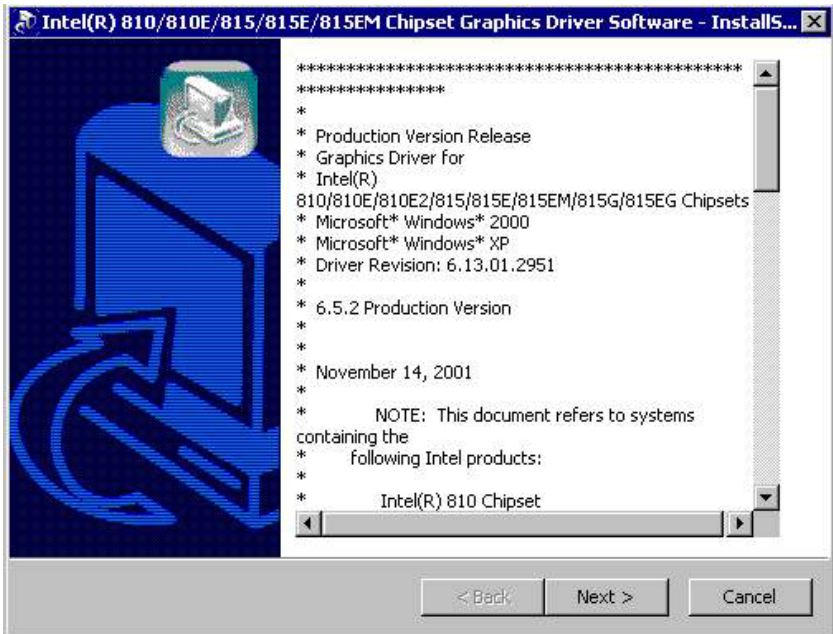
Intel(R) 810/810E/815/815E/815EM Chipset Graphics Driver Software - InstallS...

*********************************************
***************
*
* Production Version Release
* Graphics Driver for
* Intel(R) 810/810E/810E2/815/815E/815EM/815G/815EG Chipsets
* Microsoft* Windows* 2000
* Microsoft* Windows* XP
* Driver Revision: 6.13.01.2951
*
* 6.5.2 Production Version
*
*
* November 14, 2001
*
* NOTE: This document refers to systems containing the
* following Intel products:
*
* Intel(R) 810 Chipset

< Back
Next >
Cancel